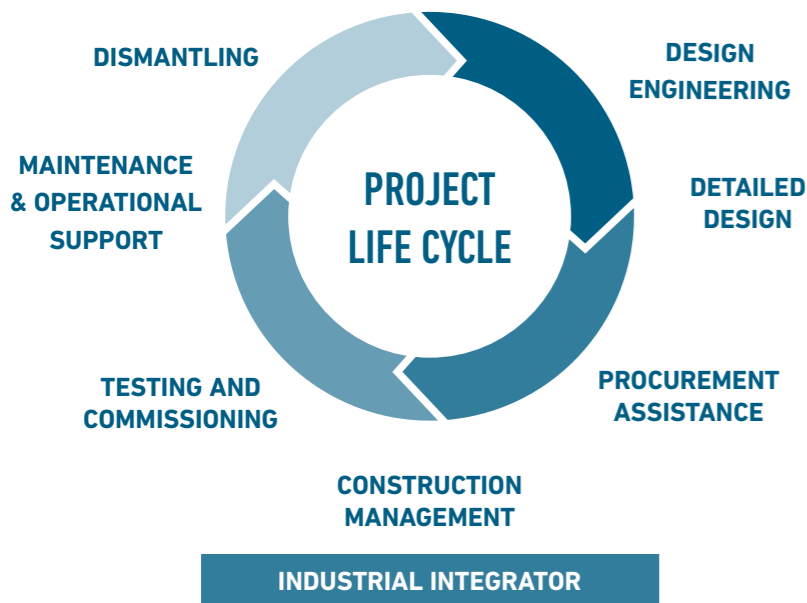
PROJECT LIFE CYCLE

DESIGN ENGINEERING

DETAILED DESIGN

PROCUREMENT ASSISTANCE

CONSTRUCTION MANAGEMENT

TESTING AND COMMISSIONING

MAINTENANCE & OPERATIONAL SUPPORT

DISMANTLING

INDUSTRIAL INTEGRATOR